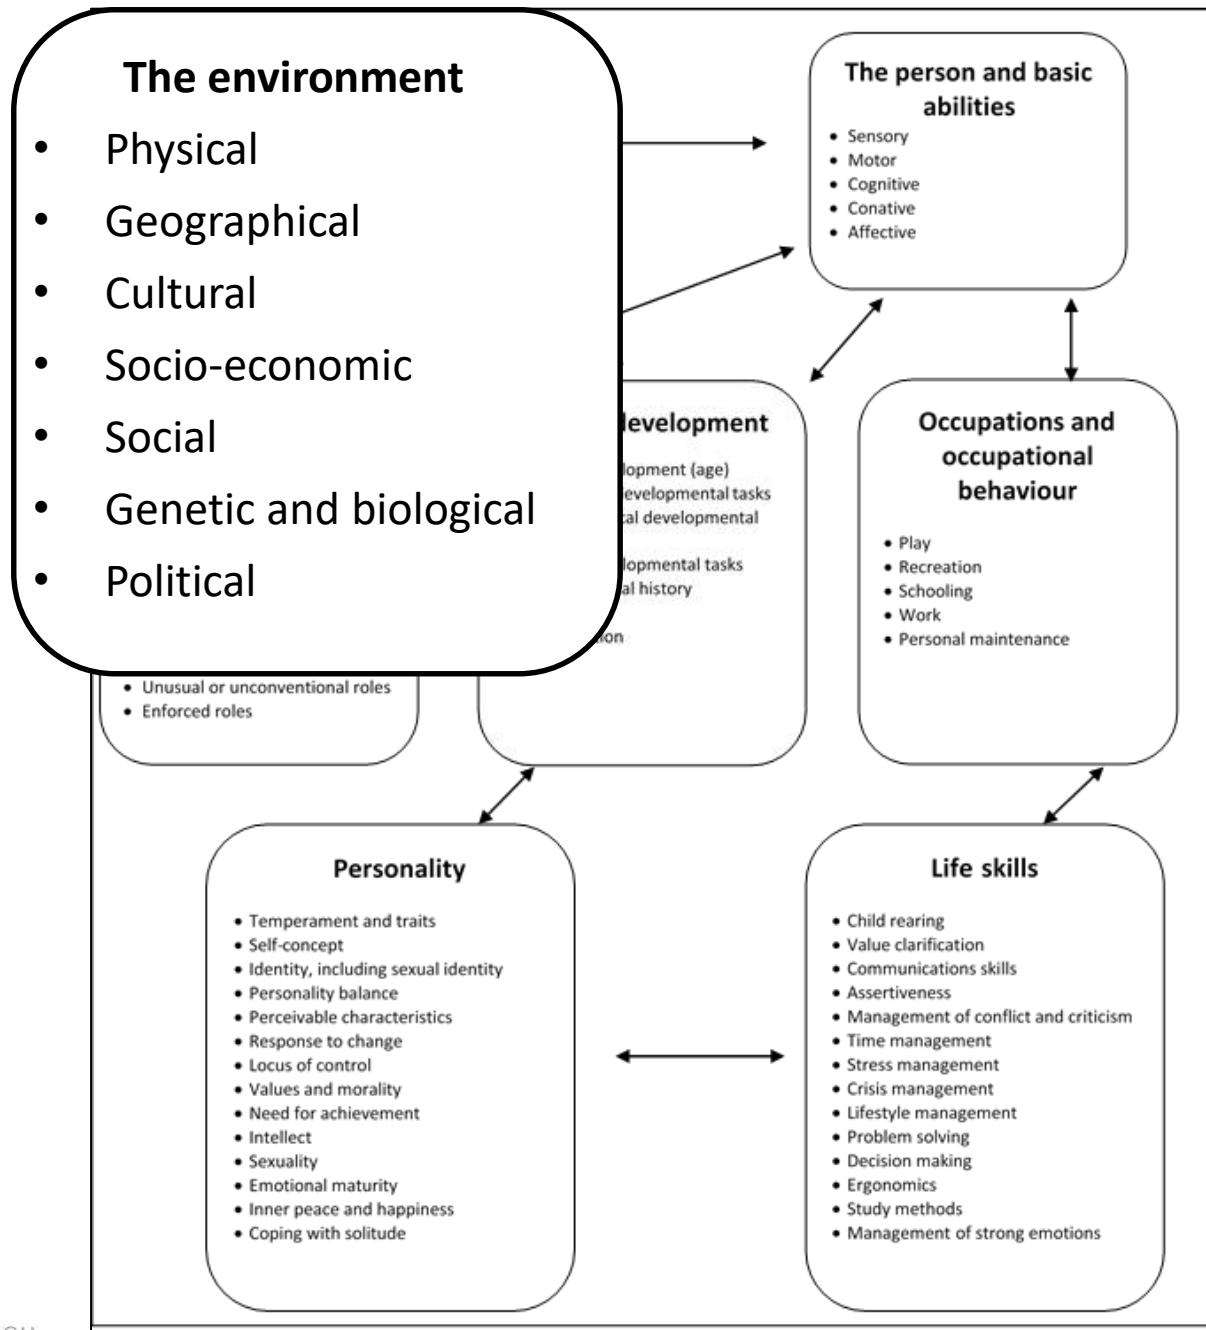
The environment
- Physical
- Geographical
- Cultural
- Socio-economic
- Social
- Genetic and biological
- Political

The person and basic abilities
- Sensory
- Motor
- Cognitive
- Conative
- Affective

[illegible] development
- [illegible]lopment (age)
- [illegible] developmental tasks
- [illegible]tal developmental
- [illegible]lopmental tasks
- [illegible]al history
- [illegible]ion

- Unusual or unconventional roles
- Enforced roles

Occupations and occupational behaviour
- Play
- Recreation
- Schooling
- Work
- Personal maintenance

Personality
- Temperament and traits
- Self-concept
- Identity, including sexual identity
- Personality balance
- Perceivable characteristics
- Response to change
- Locus of control
- Values and morality
- Need for achievement
- Intellect
- Sexuality
- Emotional maturity
- Inner peace and happiness
- Coping with solitude

Life skills
- Child rearing
- Value clarification
- Communications skills
- Assertiveness
- Management of conflict and criticism
- Time management
- Stress management
- Crisis management
- Lifestyle management
- Problem solving
- Decision making
- Ergonomics
- Study methods
- Management of strong emotions